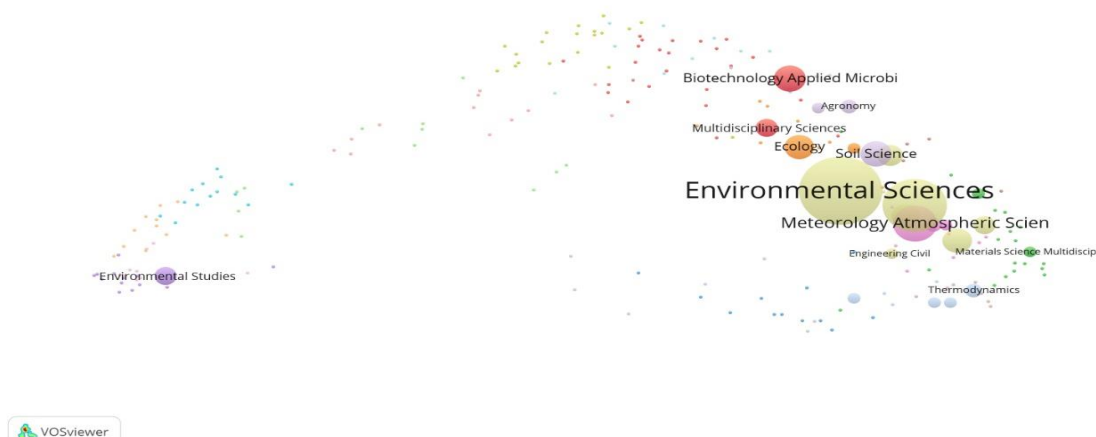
Biotechnology Applied Microbi
Agronomy
Multidisciplinary Sciences
Ecology
Soil Science
Environmental Sciences
Meteorology Atmospheric Scien
Engineering Civil
Materials Science Multidiscip
Environmental Studies
Thermodynamics
VOSviewer